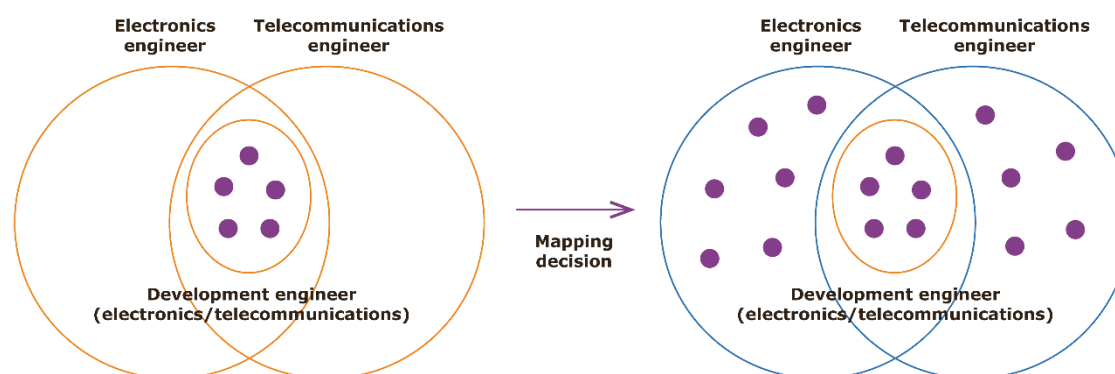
Electronics engineer

Telecommunications engineer

Development engineer (electronics/telecommunications)

Mapping decision

Electronics engineer

Telecommunications engineer

Development engineer (electronics/telecommunications)